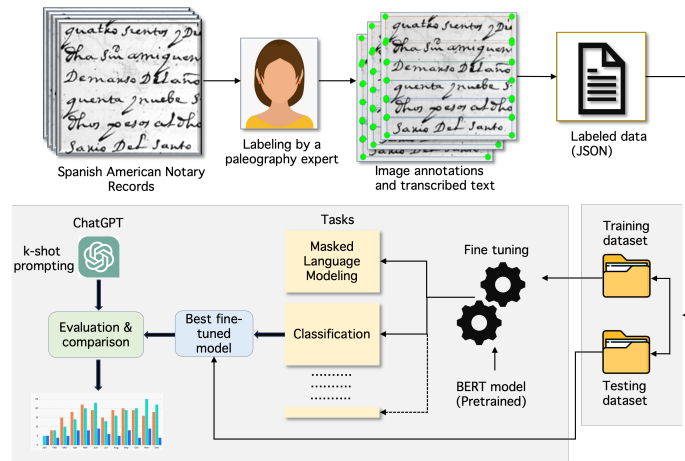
quatro sientos y
tha sin amiguen
Demanzo Del Llano
guenta y nuebe
Thus pesos al the
Sanio Del Santo

Spanish American Notary Records

Labeling by a paleography expert

quatro sientos y
tha sin amiguen
Demanzo Del Llano
guenta y nuebe
Thus pesos al the
Sanio Del Santo

Image annotations and transcribed text

Labeled data (JSON)

ChatGPT

k-shot prompting

Evaluation & comparison

Best fine-tuned model

Tasks

Masked Language Modeling

Classification

Fine tuning

BERT model (Pretrained)

Training dataset

Testing dataset